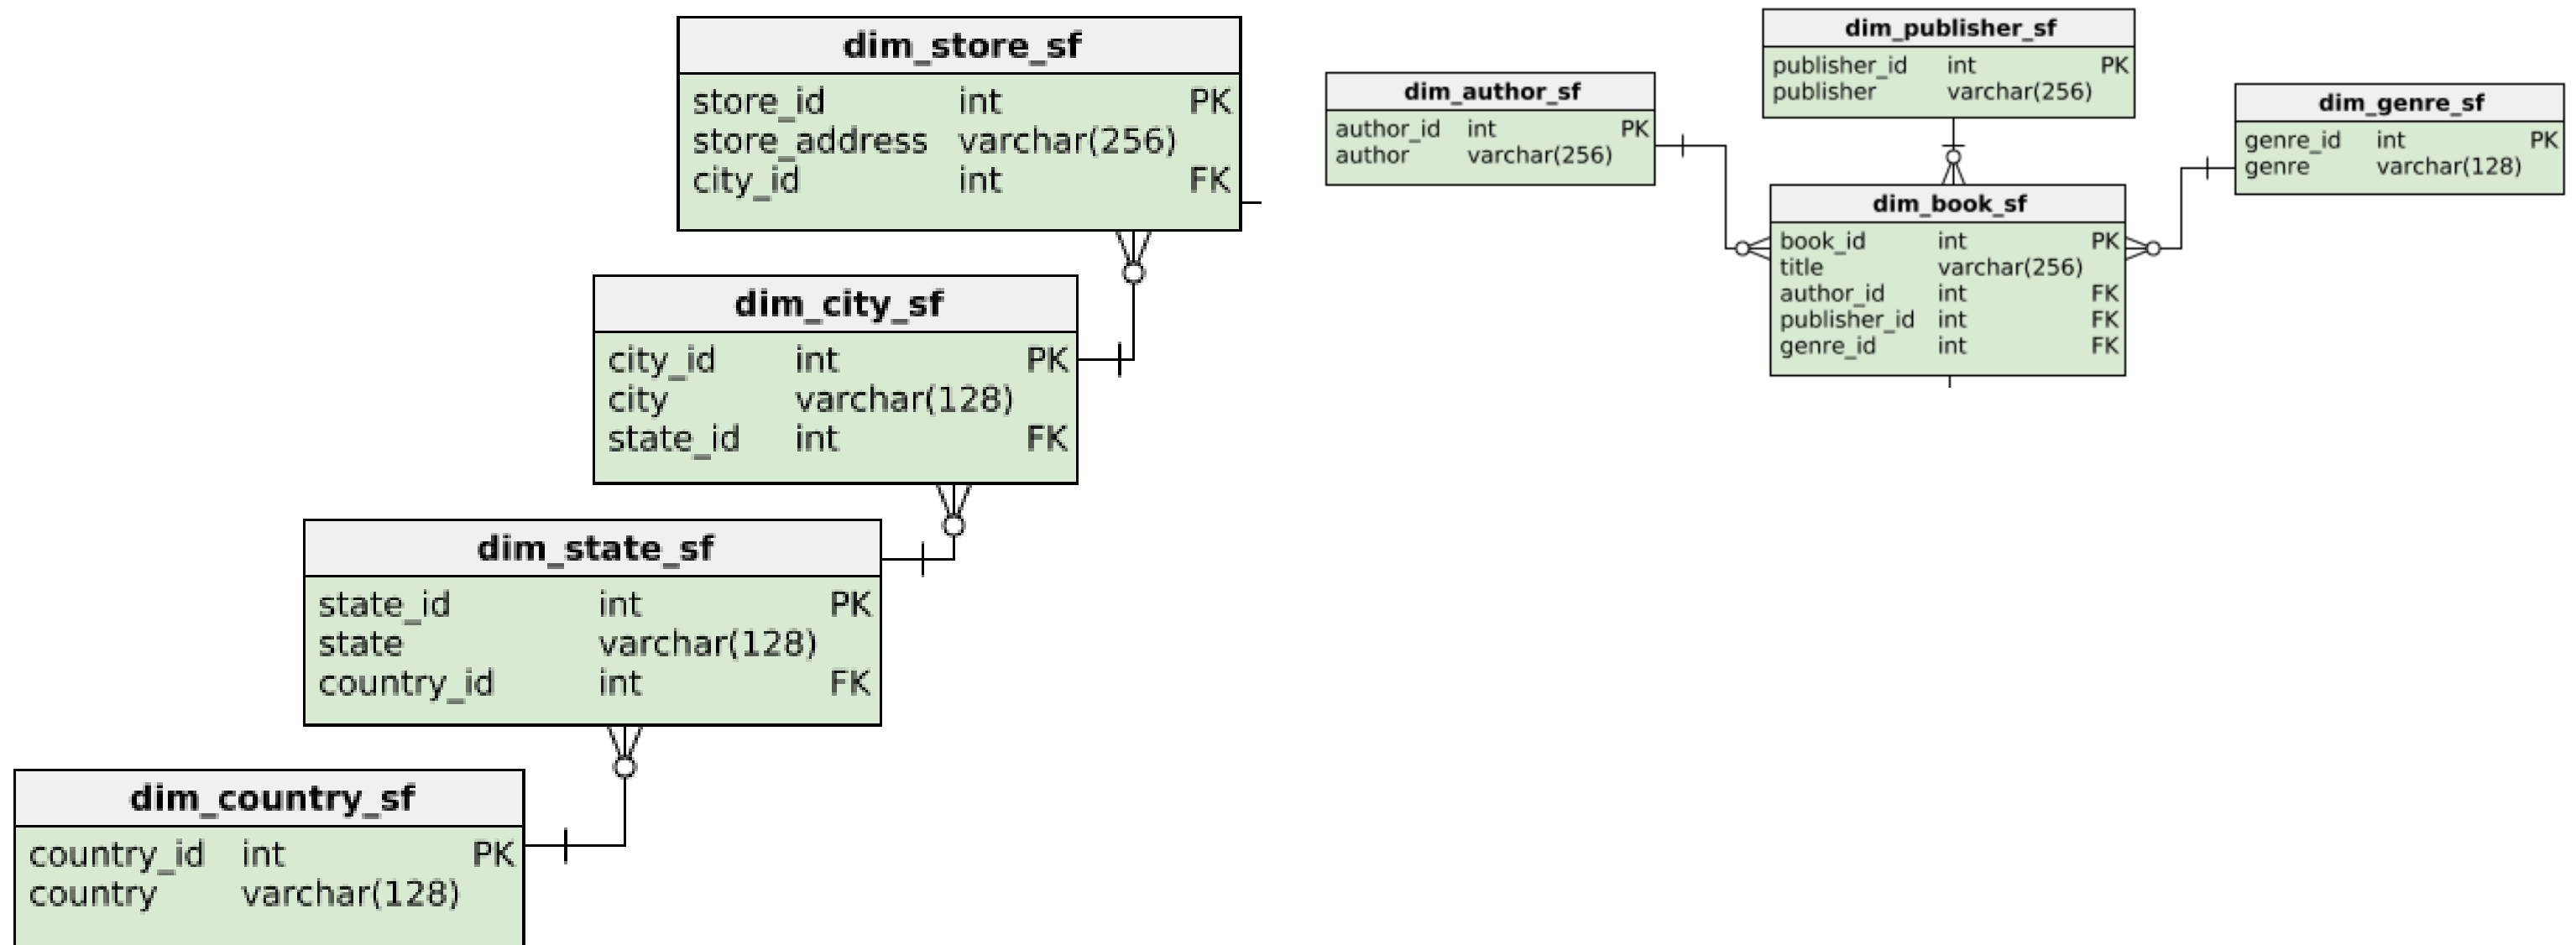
dim_store_sf

| store_id | int | PK |
|---|---|---|
| store_address | varchar(256) | |
| city_id | int | FK |

dim_publisher_sf

| publisher_id | int | PK |
|---|---|---|
| publisher | varchar(256) | |

dim_author_sf

| author_id | int | PK |
|---|---|---|
| author | varchar(256) | |

dim_genre_sf

| genre_id | int | PK |
|---|---|---|
| genre | varchar(128) | |

dim_book_sf

| book_id | int | PK |
|---|---|---|
| title | varchar(256) | |
| author_id | int | FK |
| publisher_id | int | FK |
| genre_id | int | FK |

dim_city_sf

| city_id | int | PK |
|---|---|---|
| city | varchar(128) | |
| state_id | int | FK |

dim_state_sf

| state_id | int | PK |
|---|---|---|
| state | varchar(128) | |
| country_id | int | FK |

dim_country_sf

| country_id | int | PK |
|---|---|---|
| country | varchar(128) | |